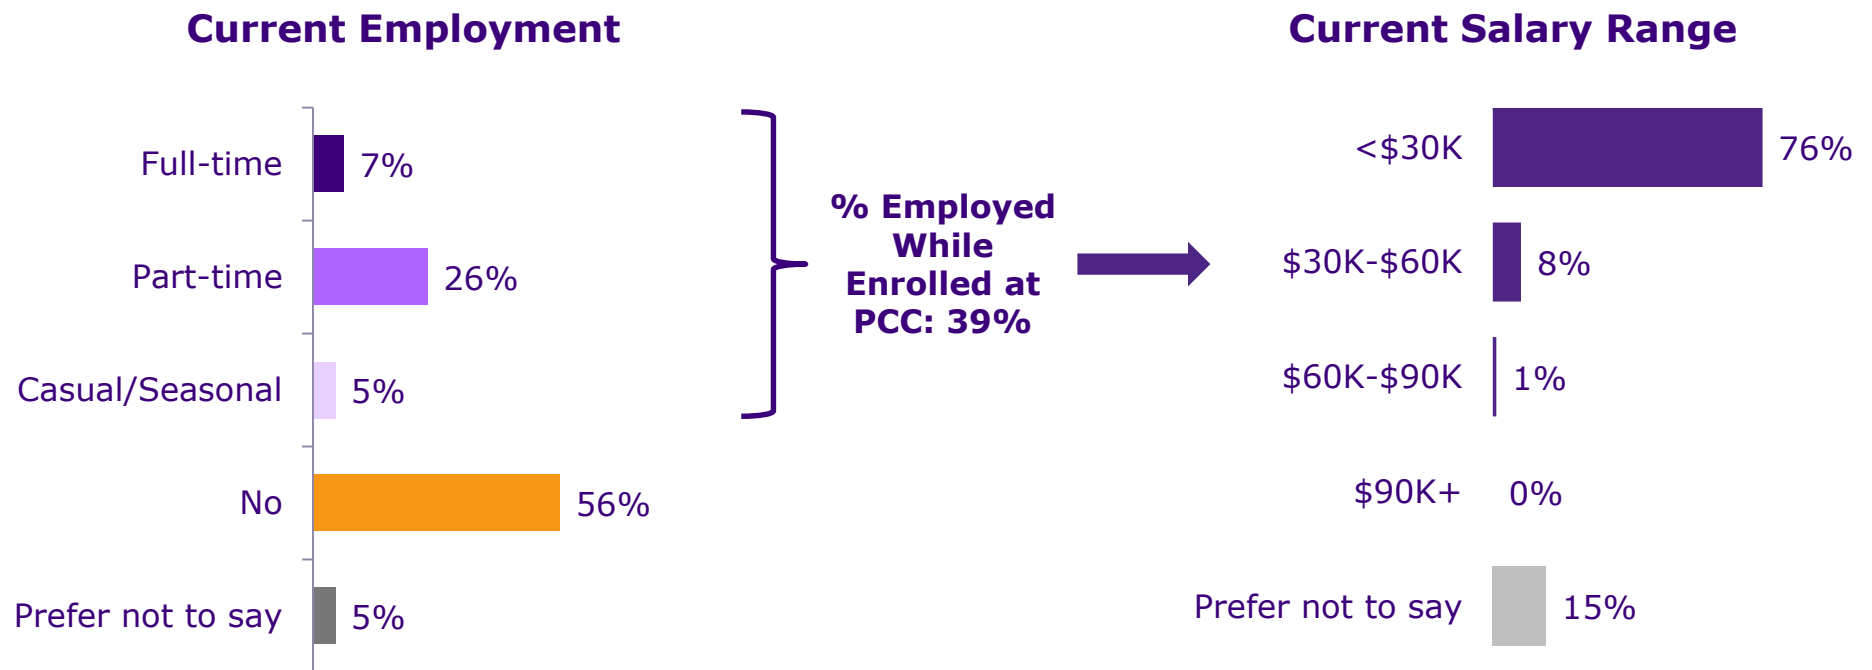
Current Employment

Full-time 7%
Part-time 26%
Casual/Seasonal 5%
No 56%
Prefer not to say 5%

% Employed While Enrolled at PCC: 39%

Current Salary Range

<$30K 76%
$30K-$60K 8%
$60K-$90K 1%
$90K+ 0%
Prefer not to say 15%